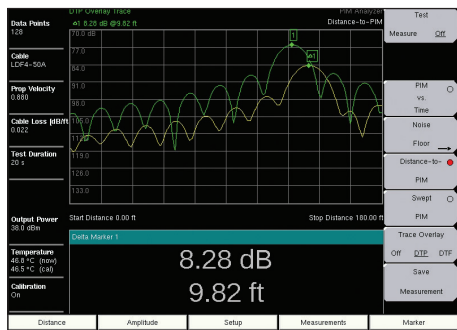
Data Points
128

Cable
LDF4-50A

Prop Velocity
0.880

Cable Loss [dB/ft]
0.022

Test Duration
20 s

Output Power
38.0 dBm

Temperature
46.8 °C (now)
46.5 °C (cal)

Calibration
On

DTP Overlay Trace
Δ1 8.28 dB @9.82 ft

PIM Analyzer
Distance-to-PIM

70.0 dB
77.0
84.0
91.0
98.0
105.0
112.0
119.0
126.0
133.0

1
Δ1

Start Distance 0.00 ft
Stop Distance 180.00 ft

Delta Marker 1
8.28 dB
9.82 ft

Test
Measure Off

PIM vs Time

Noise Floor

Distance-to-PIM

Swept PIM

Trace Overlay
Off DTP DTF

Save Measurement

Distance
Amplitude
Setup
Measurements
Marker